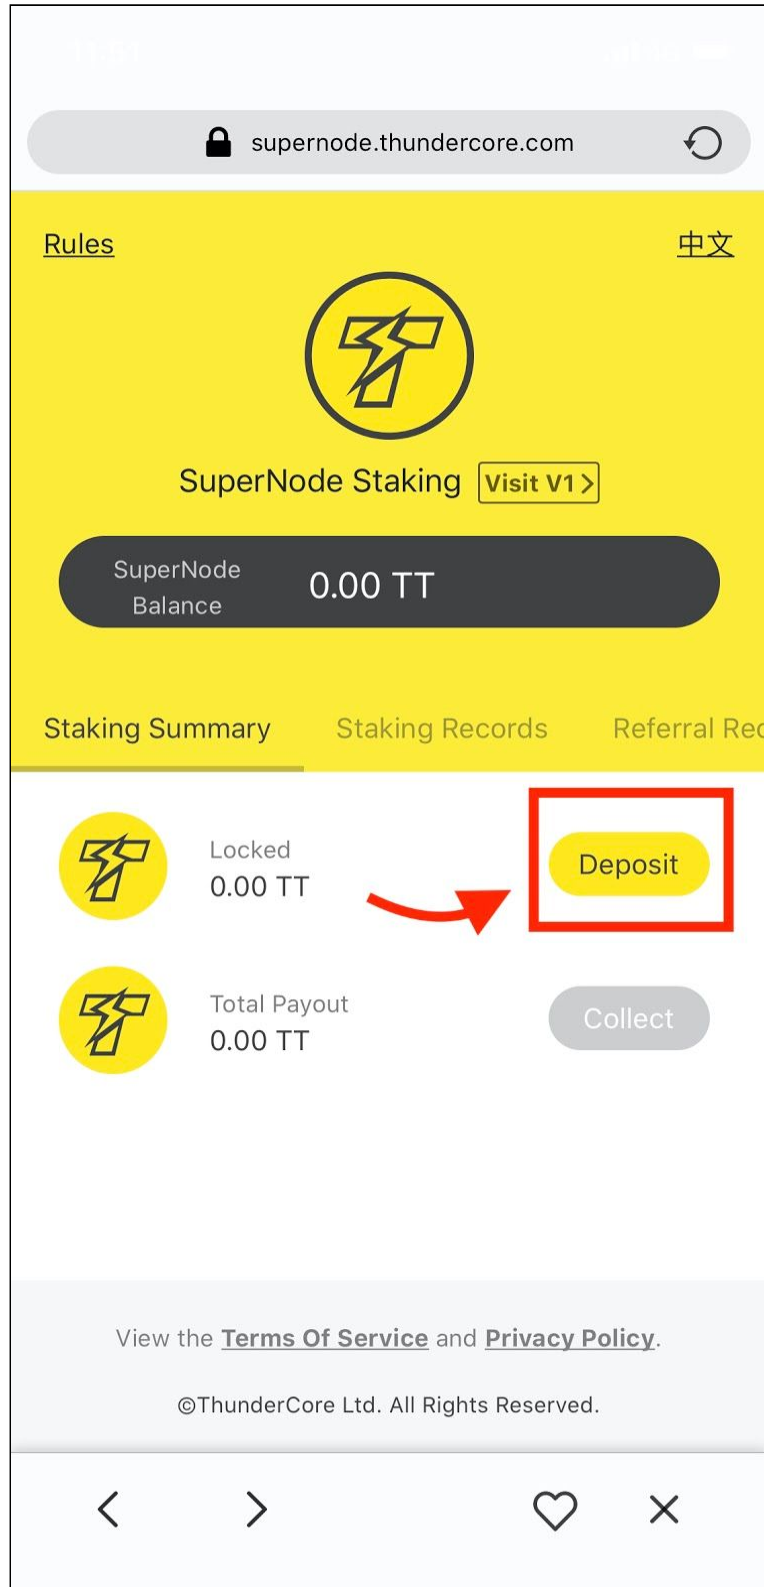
supernode.thundercore.com

Rules

中文

SuperNode Staking Visit V1 >

SuperNode Balance 0.00 TT

Staking Summary Staking Records Referral Re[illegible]

Locked
0.00 TT

Deposit

Total Payout
0.00 TT

Collect

View the Terms Of Service and Privacy Policy.

©ThunderCore Ltd. All Rights Reserved.